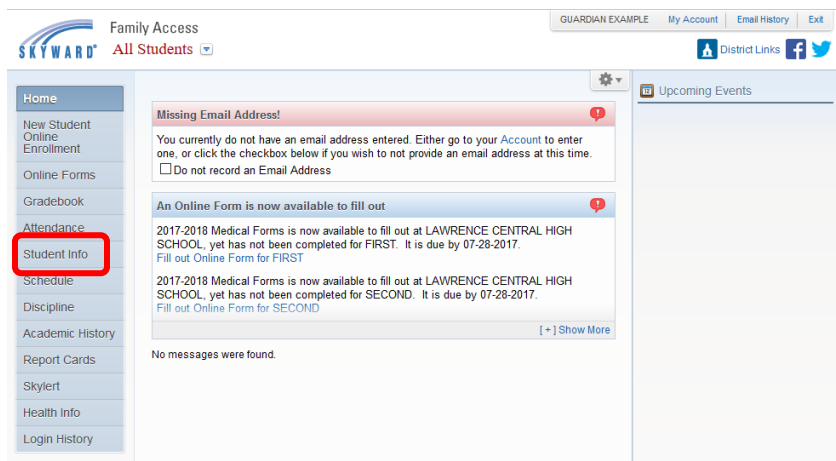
SKYWARD® Family Access
All Students

GUARDIAN EXAMPLE | My Account | Email History | Exit

District Links

Home
New Student Online Enrollment
Online Forms
Gradebook
Attendance
Student Info
Schedule
Discipline
Academic History
Report Cards
Skylert
Health Info
Login History

Missing Email Address!

You currently do not have an email address entered. Either go to your Account to enter one, or click the checkbox below if you wish to not provide an email address at this time.
Do not record an Email Address

An Online Form is now available to fill out

2017-2018 Medical Forms is now available to fill out at LAWRENCE CENTRAL HIGH SCHOOL, yet has not been completed for FIRST. It is due by 07-28-2017.
Fill out Online Form for FIRST

2017-2018 Medical Forms is now available to fill out at LAWRENCE CENTRAL HIGH SCHOOL, yet has not been completed for SECOND. It is due by 07-28-2017.
Fill out Online Form for SECOND

[+] Show More

No messages were found.

Upcoming Events